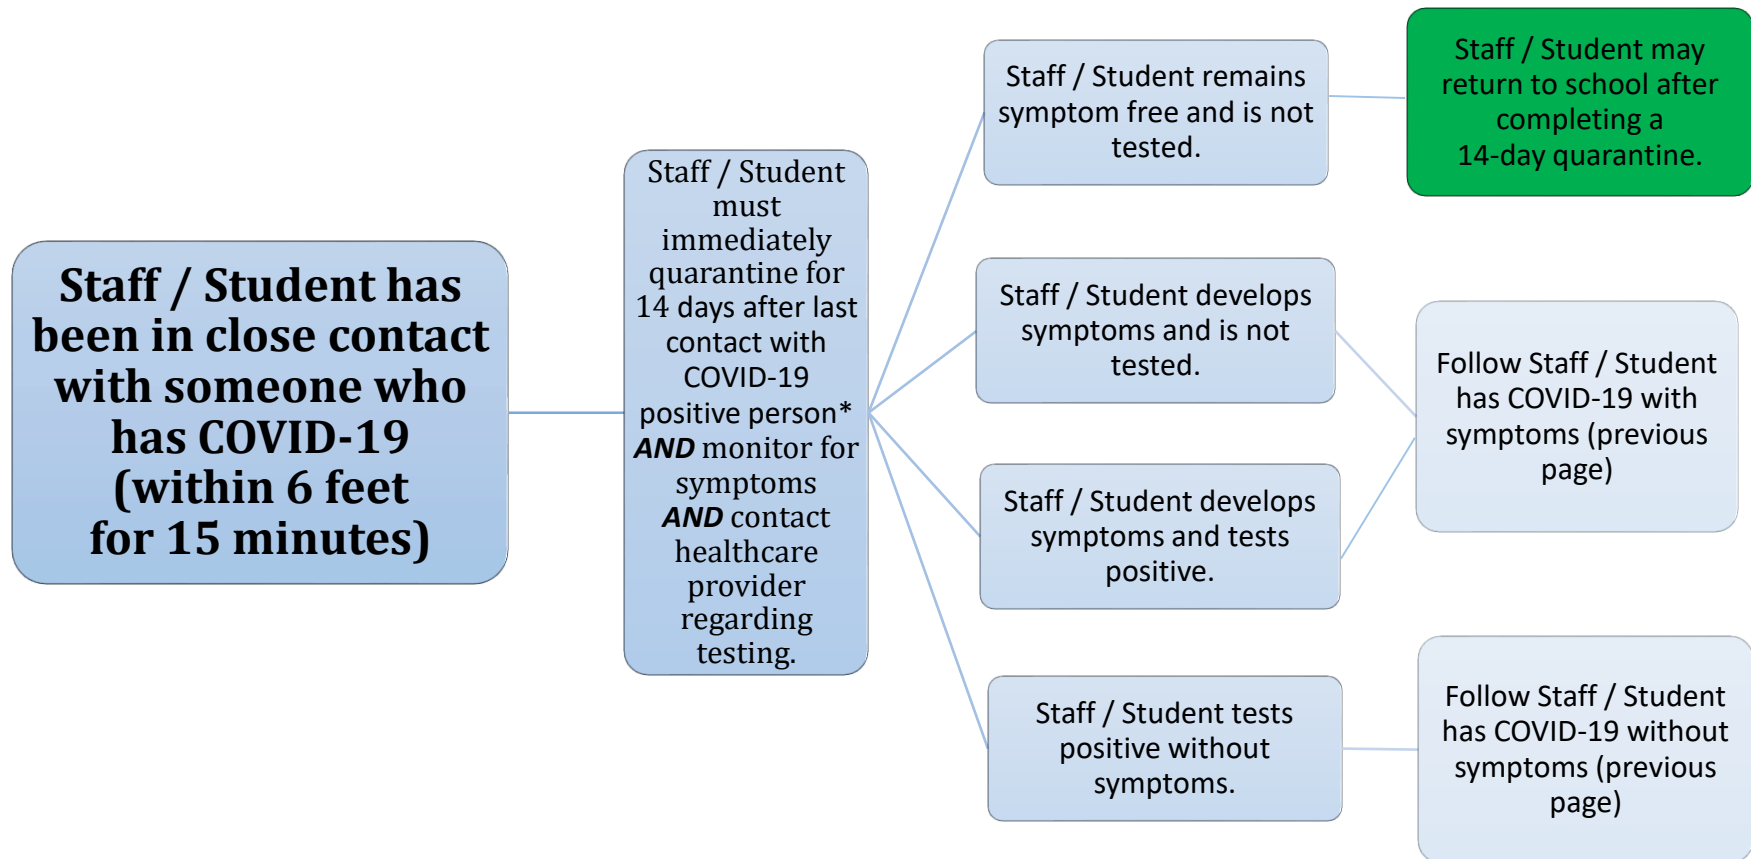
Staff / Student has been in close contact with someone who has COVID-19 (within 6 feet for 15 minutes)

Staff / Student must immediately quarantine for 14 days after last contact with COVID-19 positive person* ***AND*** monitor for symptoms ***AND*** contact healthcare provider regarding testing.

Staff / Student remains symptom free and is not tested.

Staff / Student may return to school after completing a 14-day quarantine.

Staff / Student develops symptoms and is not tested.

Staff / Student develops symptoms and tests positive.

Follow Staff / Student has COVID-19 with symptoms (previous page)

Staff / Student tests positive without symptoms.

Follow Staff / Student has COVID-19 without symptoms (previous page)